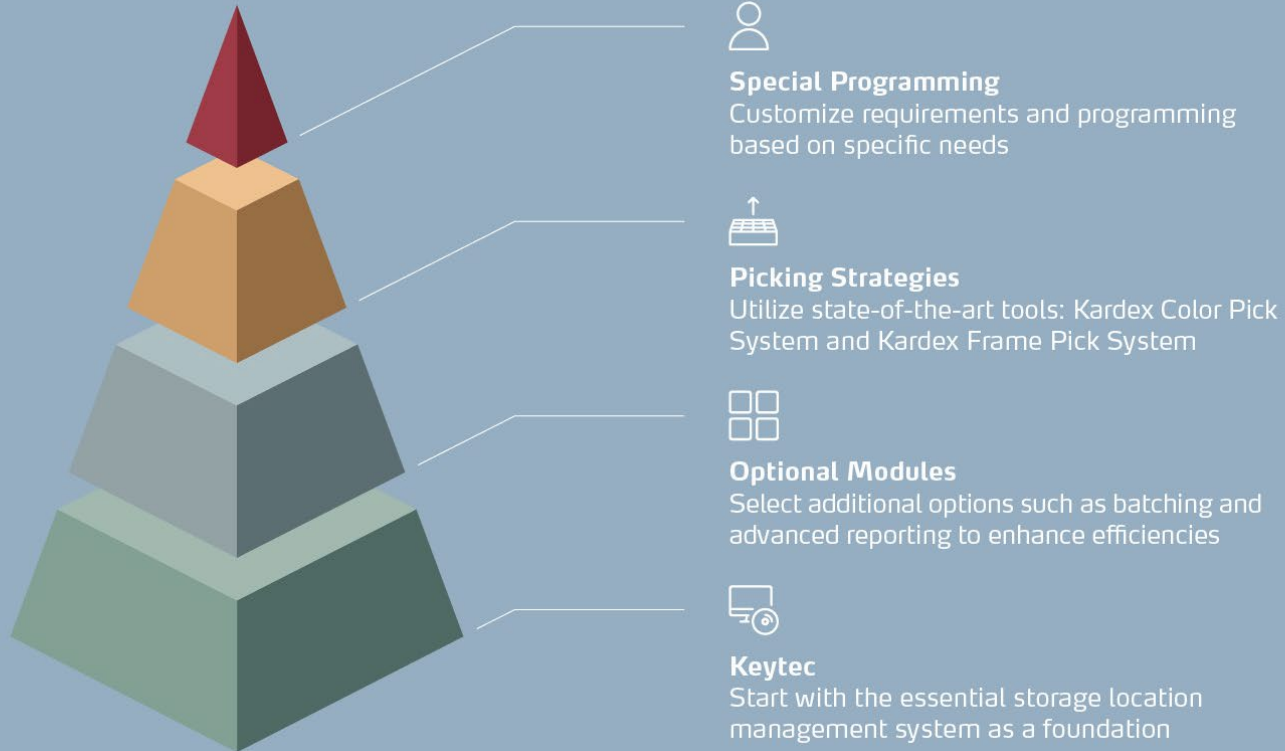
Special Programming
Customize requirements and programming based on specific needs

Picking Strategies
Utilize state-of-the-art tools: Kardex Color Pick System and Kardex Frame Pick System

Optional Modules
Select additional options such as batching and advanced reporting to enhance efficiencies

Keytec
Start with the essential storage location management system as a foundation